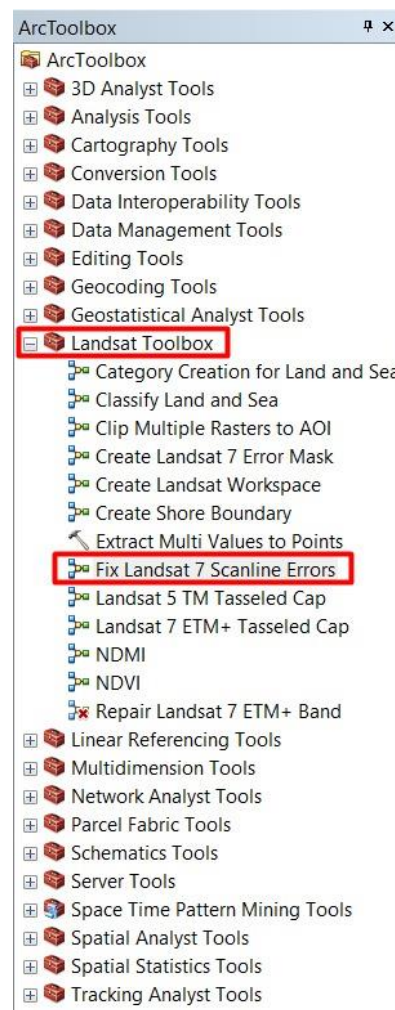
ArcToolbox ⇧ ×
ArcToolbox
3D Analyst Tools
Analysis Tools
Cartography Tools
Conversion Tools
Data Interoperability Tools
Data Management Tools
Editing Tools
Geocoding Tools
Geostatistical Analyst Tools
Landsat Toolbox
Category Creation for Land and Sea
Classify Land and Sea
Clip Multiple Rasters to AOI
Create Landsat 7 Error Mask
Create Landsat Workspace
Create Shore Boundary
Extract Multi Values to Points
Fix Landsat 7 Scanline Errors
Landsat 5 TM Tasseled Cap
Landsat 7 ETM+ Tasseled Cap
NDMI
NDVI
Repair Landsat 7 ETM+ Band
Linear Referencing Tools
Multidimension Tools
Network Analyst Tools
Parcel Fabric Tools
Schematics Tools
Server Tools
Space Time Pattern Mining Tools
Spatial Analyst Tools
Spatial Statistics Tools
Tracking Analyst Tools